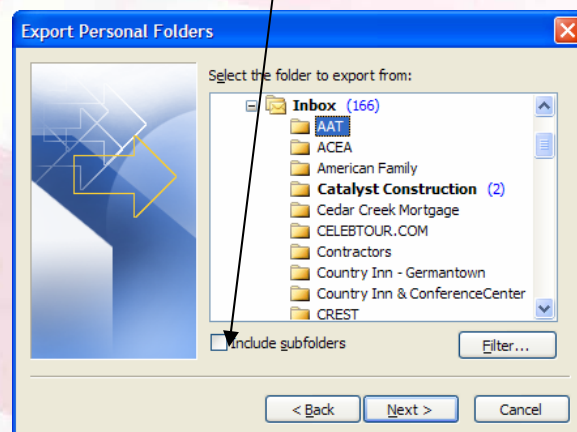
Export Personal Folders

Select the folder to export from:

Inbox (166)
AAT
ACEA
American Family
Catalyst Construction (2)
Cedar Creek Mortgage
CELEBTOUR.COM
Contractors
Country Inn - Germantown
Country Inn & ConferenceCenter
CREST

Include subfolders

Filter...

< Back
Next >
Cancel